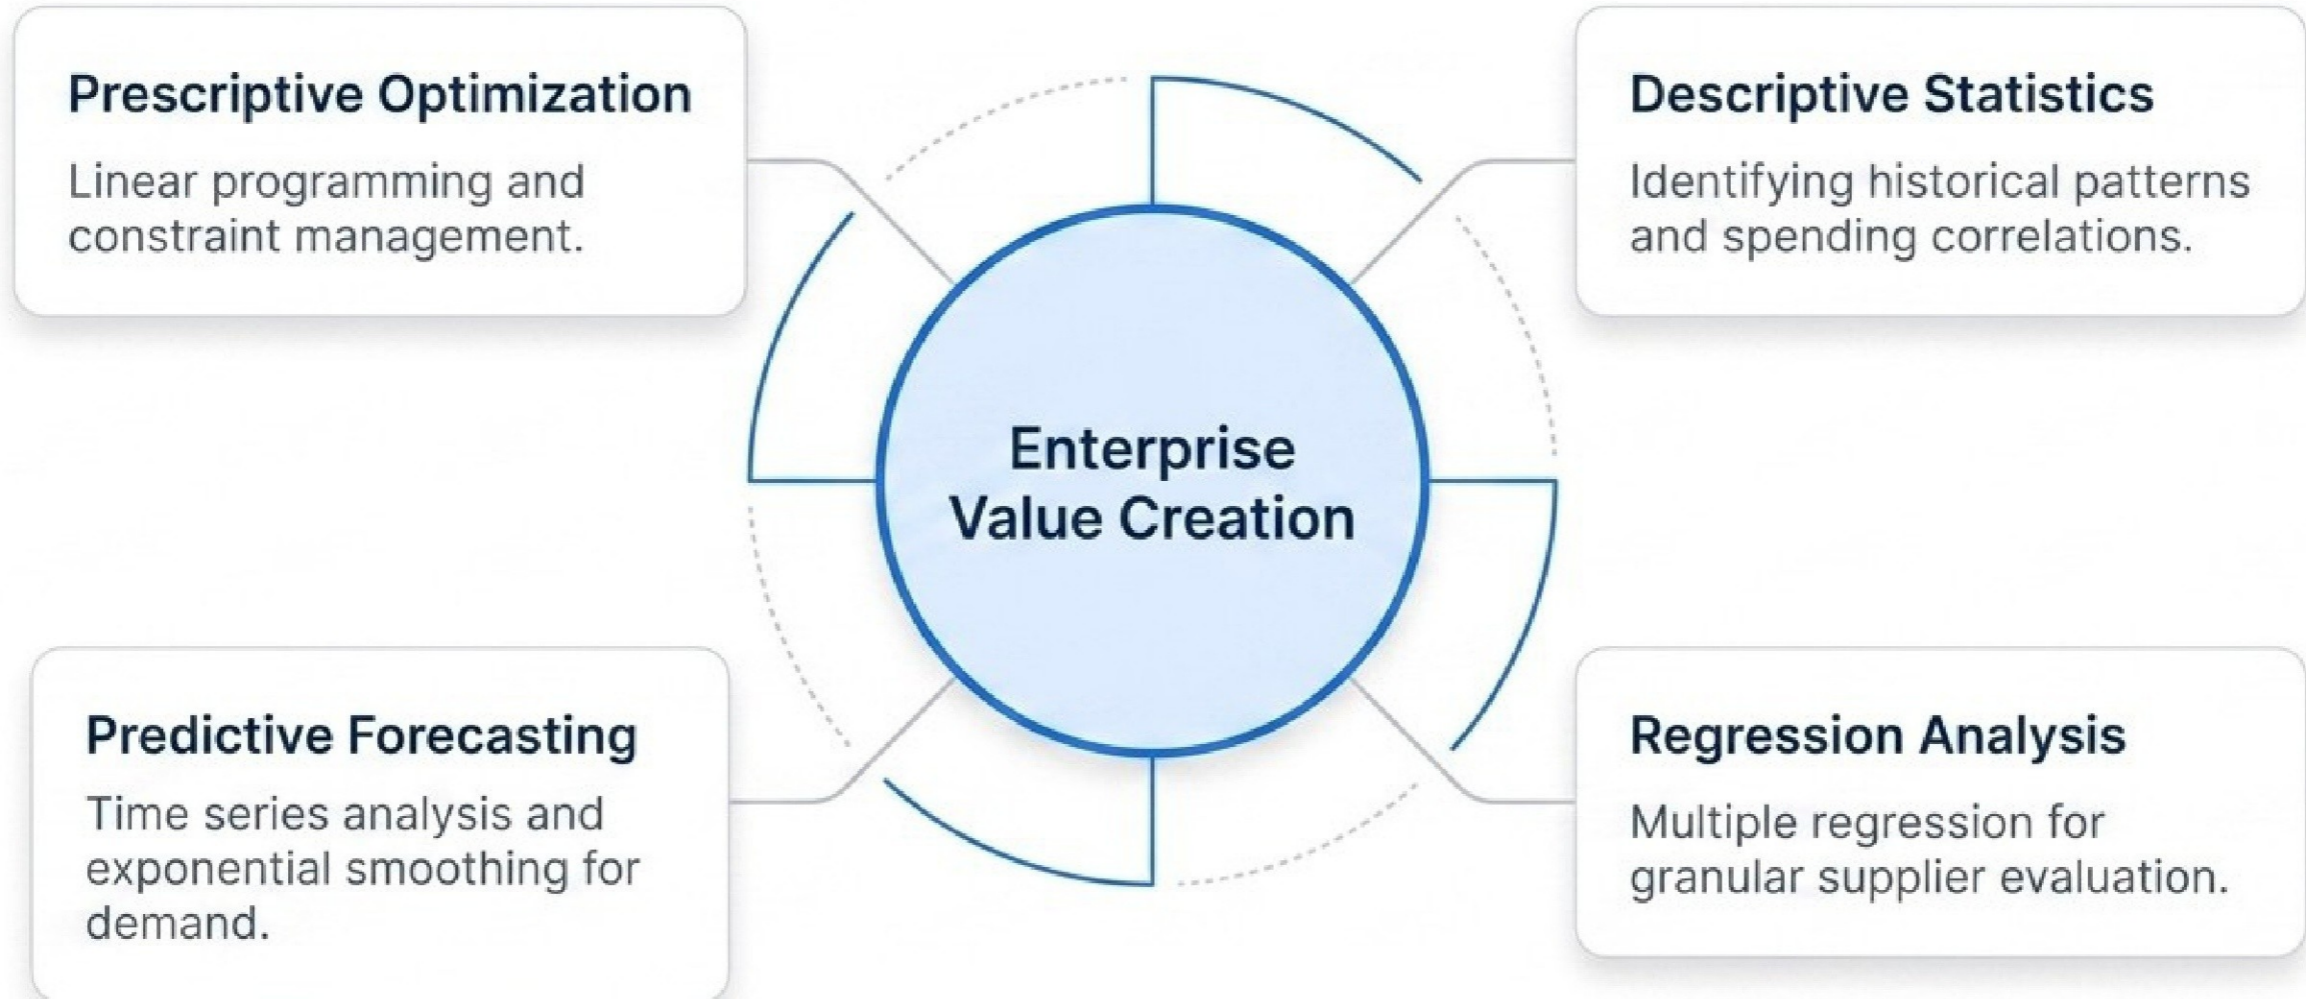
Prescriptive Optimization

Linear programming and constraint management.

Descriptive Statistics

Identifying historical patterns and spending correlations.

Enterprise Value Creation

Predictive Forecasting

Time series analysis and exponential smoothing for demand.

Regression Analysis

Multiple regression for granular supplier evaluation.